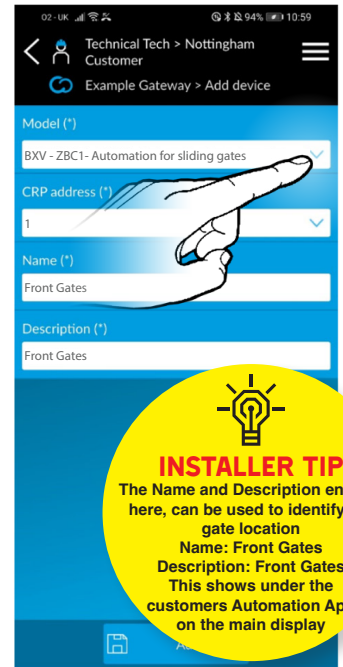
02 - UK 94% 10:59

Technical Tech > Nottingham Customer

Example Gateway > Add device

Model (*)

BXV - ZBC1- Automation for sliding gates

CRP address (*)

1

Name (*)

Front Gates

Description (*)

Front Gates

INSTALLER TIP

The Name and Description en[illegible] here, can be used to identify gate location
Name: Front Gates
Description: Front Gates
This shows under the customers Automation Ap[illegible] on the main display

A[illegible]